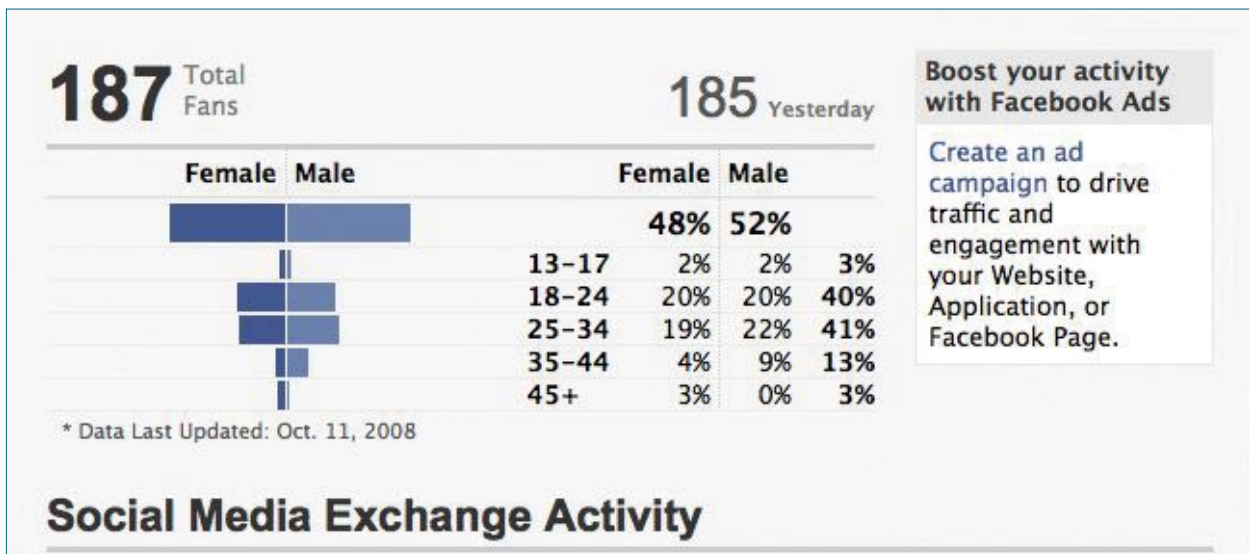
187 Total Fans

185 Yesterday

Female Male

| | Female | Male | |
|---|---|---|---|
| | 48% | 52% | |
| 13–17 | 2% | 2% | 3% |
| 18–24 | 20% | 20% | 40% |
| 25–34 | 19% | 22% | 41% |
| 35–44 | 4% | 9% | 13% |
| 45+ | 3% | 0% | 3% |

* Data Last Updated: Oct. 11, 2008

Boost your activity with Facebook Ads

Create an ad campaign to drive traffic and engagement with your Website, Application, or Facebook Page.

Social Media Exchange Activity